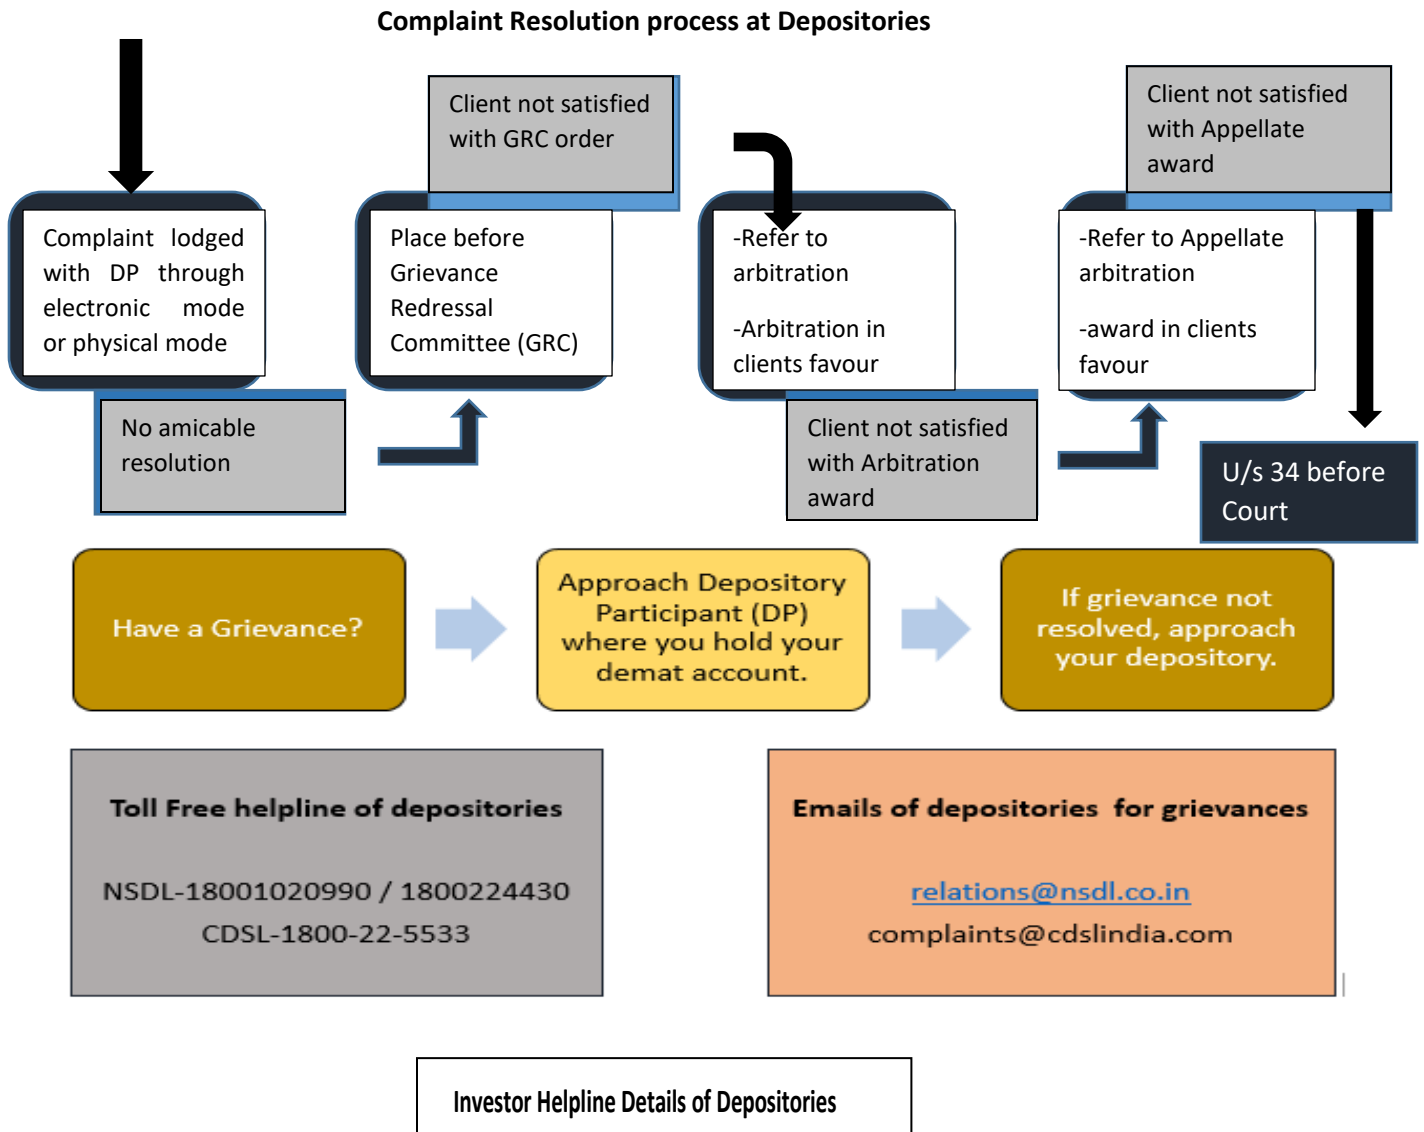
Complaint Resolution process at Depositories

Complaint lodged with DP through electronic mode or physical mode

No amicable resolution

Client not satisfied with GRC order

Place before Grievance Redressal Committee (GRC)

-Refer to arbitration

-Arbitration in clients favour

Client not satisfied with Arbitration award

Client not satisfied with Appellate award

-Refer to Appellate arbitration

-award in clients favour

U/s 34 before Court

Have a Grievance?

Approach Depository Participant (DP) where you hold your demat account.

If grievance not resolved, approach your depository.

Toll Free helpline of depositories

NSDL-18001020990 / 1800224430

CDSL-1800-22-5533

Emails of depositories for grievances

relations@nsdl.co.in

complaints@cdslindia.com

Investor Helpline Details of Depositories